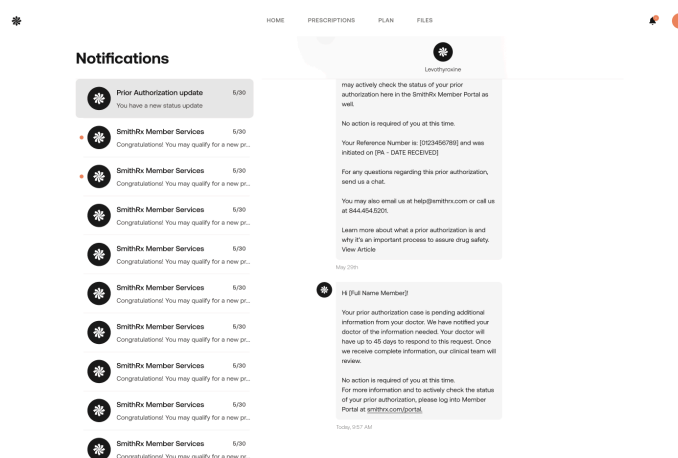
HOME PRESCRIPTIONS PLAN FILES

Notifications

Prior Authorization update 5/30
You have a new status update

SmithRx Member Services 5/30
Congratulations! You may qualify for a new pr...

SmithRx Member Services 5/30
Congratulations! You may qualify for a new pr...

SmithRx Member Services 5/30
Congratulations! You may qualify for a new pr...

SmithRx Member Services 5/30
Congratulations! You may qualify for a new pr...

SmithRx Member Services 5/30
Congratulations! You may qualify for a new pr...

SmithRx Member Services 5/30
Congratulations! You may qualify for a new pr...

SmithRx Member Services 5/30
Congratulations! You may qualify for a new pr...

SmithRx Member Services 5/30
Congratulations! You may qualify for a new pr...

SmithRx Member Services 5/30
Congratulations! You may qualify for a new pr...

Levothyroxine

may actively check the status of your prior authorization here in the SmithRx Member Portal as well.

No action is required of you at this time.

Your Reference Number is: [0123456789] and was initiated on [PA - DATE RECEIVED]

For any questions regarding this prior authorization, send us a chat.

You may also email us at help@smithrx.com or call us at 844.454.5201.

Learn more about what a prior authorization is and why it's an important process to assure drug safety. View Article

May 29th

Hi [Full Name Member]!

Your prior authorization case is pending additional information from your doctor. We have notified your doctor of the information needed. Your doctor will have up to 45 days to respond to this request. Once we receive complete information, our clinical team will review.

No action is required of you at this time.
For more information and to actively check the status of your prior authorization, please log into Member Portal at smithrx.com/portal.

Today, 9:57 AM